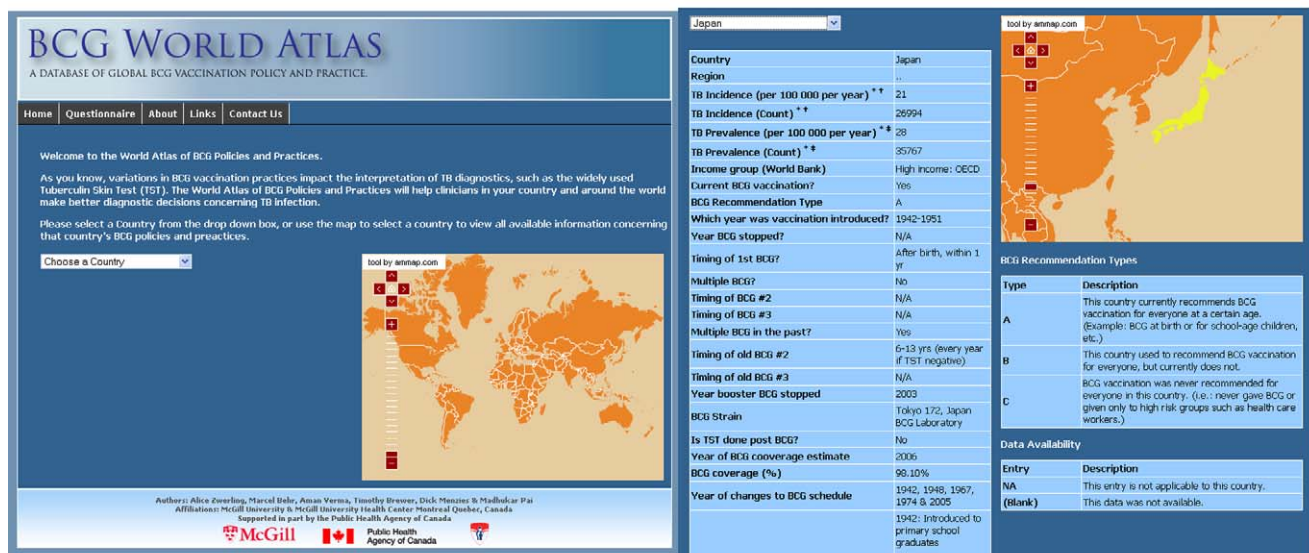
BCG WORLD ATLAS
A DATABASE OF GLOBAL BCG VACCINATION POLICY AND PRACTICE.

Home | Questionnaire | About | Links | Contact Us

Welcome to the World Atlas of BCG Policies and Practices.

As you know, variations in BCG vaccination practices impact the interpretation of TB diagnostics, such as the widely used Tuberculin Skin Test (TST). The World Atlas of BCG Policies and Practices will help clinicians in your country and around the world make better diagnostic decisions concerning TB infection.

Please select a Country from the drop down box, or use the map to select a country to view all available information concerning that country's BCG policies and preactices.

Choose a Country

tool by ammap.com

Authors: Alice Zwerling, Marcel Behr, Aman Verma, Timothy Brewer, Dick Menzies & Madhukar Pai
Affiliations: McGill University & McGill University Health Center Montreal Quebec, Canada
Supported in part by the Public Health Agency of Canada

McGill Public Health Agency of Canada

Japan

| Country | Japan |
|---|---|
| Region | .. |
| TB Incidence (per 100 000 per year) ** | 21 |
| TB Incidence (Count) ** | 26994 |
| TB Prevalence (per 100 000 per year) ** | 28 |
| TB Prevalence (Count) ** | 35767 |
| Income group (World Bank) | High income: OECD |
| Current BCG vaccination? | Yes |
| BCG Recommendation Type | A |
| Which year was vaccination introduced? | 1942-1951 |
| Year BCG stopped? | N/A |
| Timing of 1st BCG? | After birth, within 1 yr |
| Multiple BCG? | No |
| Timing of BCG #2 | N/A |
| Timing of BCG #3 | N/A |
| Multiple BCG in the past? | Yes |
| Timing of old BCG #2 | 6-13 yrs (every year if TST negative) |
| Timing of old BCG #3 | N/A |
| Year booster BCG stopped | 2003 |
| BCG Strain | Tokyo 172, Japan BCG Laboratory |
| Is TST done post BCG? | No |
| Year of BCG cooverage estimate | 2006 |
| BCG coverage (%) | 98.10% |
| Year of changes to BCG schedule | 1942, 1948, 1967, 1974 & 2005 |
| | 1942: Introduced to primary school graduates |

tool by ammap.com

BCG Recommendation Types

| Type | Description |
|---|---|
| A | This country currently recommends BCG vaccination for everyone at a certain age. (Example: BCG at birth or for school-age children, etc.) |
| B | This country used to recommend BCG vaccination for everyone, but currently does not. |
| C | BCG vaccination was never recommended for everyone in this country. (i.e.: never gave BCG or given only to high risk groups such as health care workers.) |

Data Availability

| Entry | Description |
|---|---|
| NA | This entry is not applicable to this country. |
| (Blank) | This data was not available. |